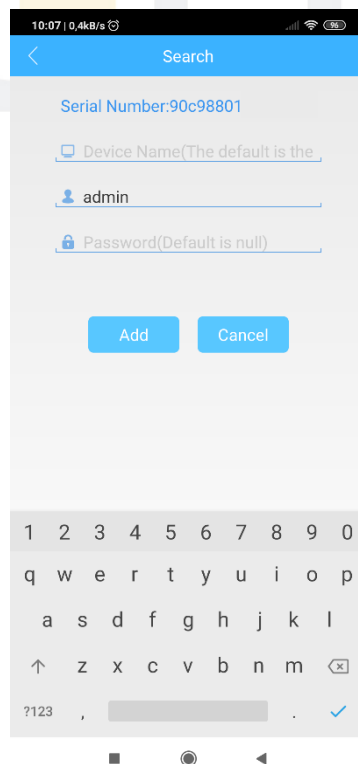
10:07 | 0,4kB/s

96

Search

Serial Number:90c98801

Device Name(The default is the

admin

Password(Default is null)

Add

Cancel

1 2 3 4 5 6 7 8 9 0

q w e r t y u i o p

a s d f g h j k l

z x c v b n m

?123

,

.